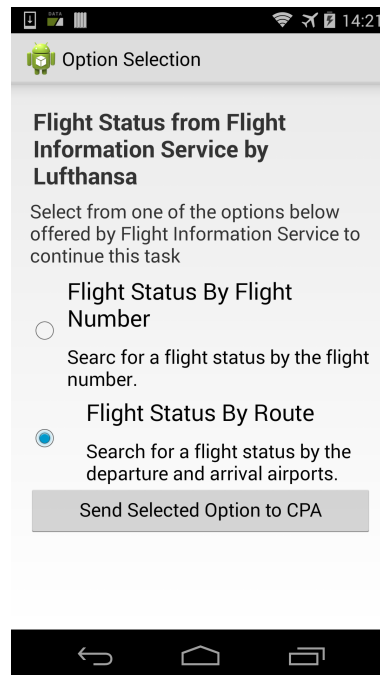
DATA 14:21

Option Selection

Flight Status from Flight Information Service by Lufthansa

Select from one of the options below offered by Flight Information Service to continue this task

Flight Status By Flight Number

Searc for a flight status by the flight number.

Flight Status By Route

Search for a flight status by the departure and arrival airports.

Send Selected Option to CPA